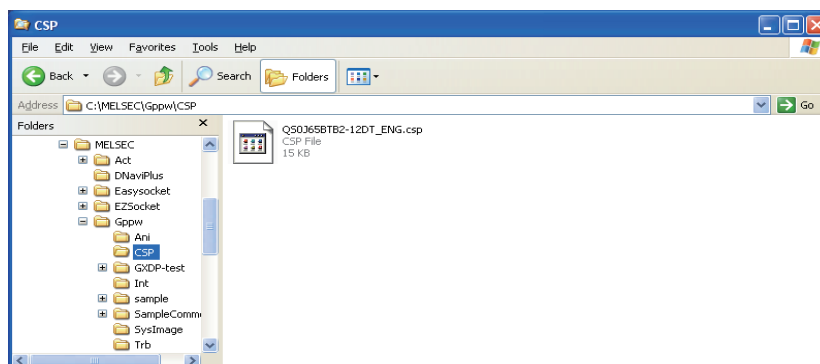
CSP

File Edit View Favorites Tools Help

Back Search Folders

Address C:\MELSEC\Gppw\CSP Go

Folders ×

MELSEC
Act
DNaviPlus
Easysocket
EZSocket
Gppw
Ani
CSP
GXDP-test
Int
sample
SampleComm
SysImage
Trb

QS0J65BTB2-12DT_ENG.csp
CSP File
15 KB